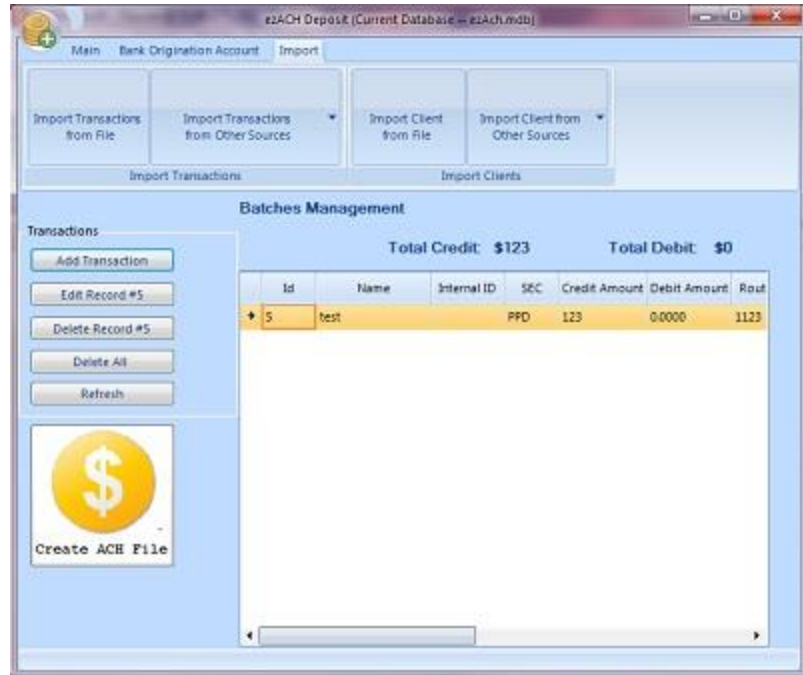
ezACH Deposit (Current Database -- ezAch.mdb)

Main | Bank Origination Account | Import

Import Transactions from File
Import Transactions from Other Sources
Import Client from File
Import Client from Other Sources

Import Transactions
Import Clients

Batches Management

Transactions
Add Transaction
Edit Record #5
Delete Record #5
Delete All
Refresh

Create ACH File

Total Credit: $123
Total Debit: $0

| | Id | Name | Internal ID | SEC | Credit Amount | Debit Amount | Rout |
|---|---|---|---|---|---|---|---|
| ▸ | 5 | test | | PPD | 123 | 0.0000 | 1123 |